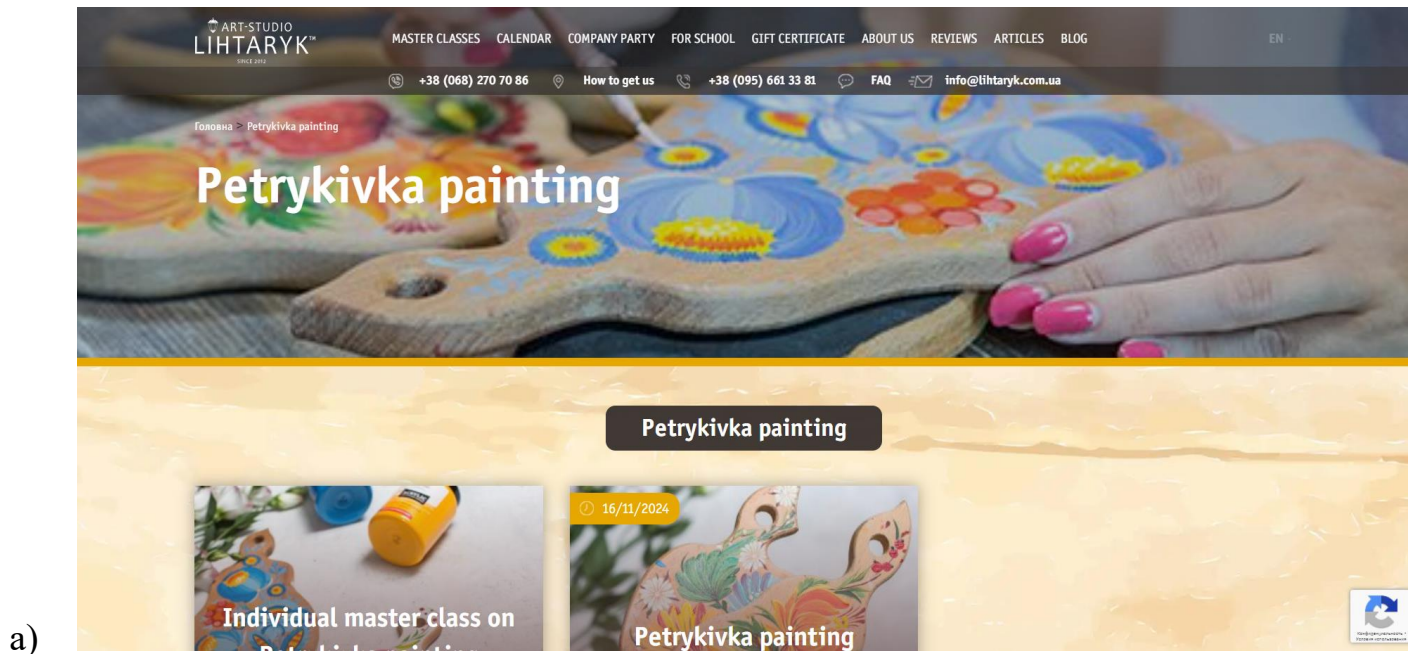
ART-STUDIO
LIHTARYK™
SINCE 2012

MASTER CLASSES CALENDAR COMPANY PARTY FOR SCHOOL GIFT CERTIFICATE ABOUT US REVIEWS ARTICLES BLOG

EN

+38 (068) 270 70 86 How to get us +38 (095) 661 33 81 FAQ info@lihtaryk.com.ua

Головна > Petrykivka painting

Petrykivka painting

Petrykivka painting

16/11/2024

Individual master class on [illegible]

Petrykivka painting

a)